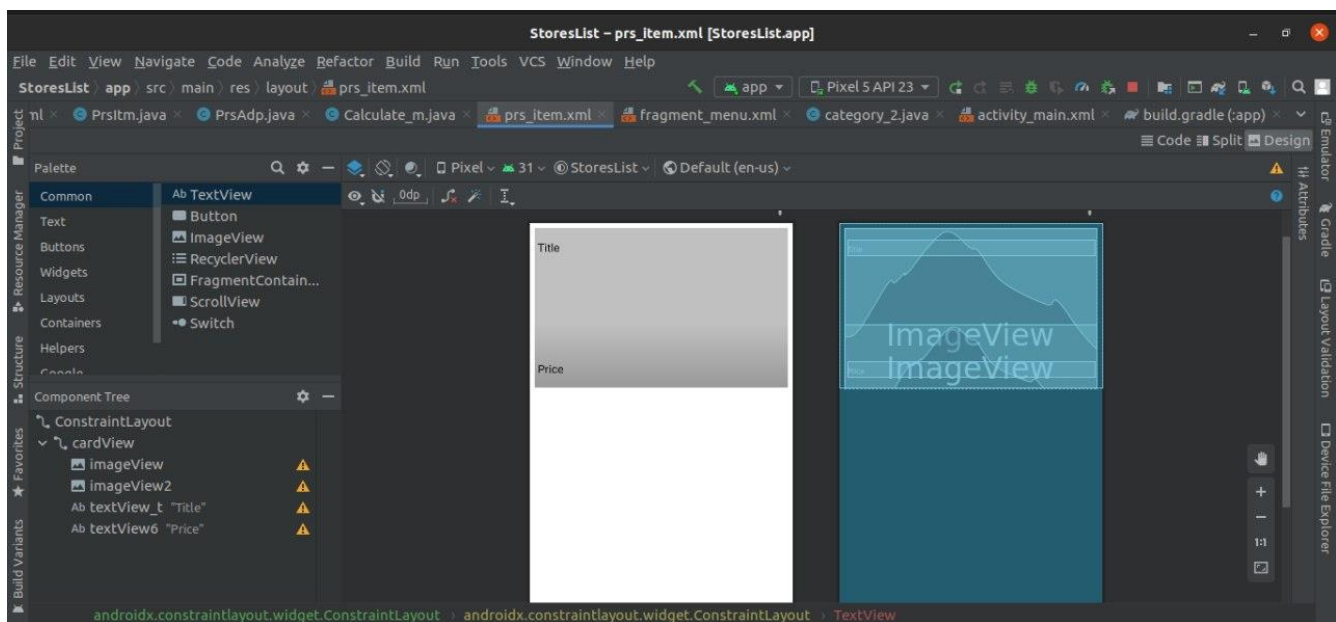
StoresList – prs_item.xml [StoresList.app]

File Edit View Navigate Code Analyze Refactor Build Run Tools VCS Window Help

StoresList › app › src › main › res › layout › prs_item.xml

app ▾ Pixel 5 API 23 ▾

ml × PrsItm.java × PrsAdp.java × Calculate_m.java × prs_item.xml × fragment_menu.xml × category_2.java × activity_main.xml × build.gradle (:app) ×

Code Split Design

Project

Palette

Common
Text
Buttons
Widgets
Layouts
Containers
Helpers
Google

Ab TextView
Button
ImageView
RecyclerView
FragmentContain...
ScrollView
Switch

Pixel ▾ 31 ▾ StoresList ▾ Default (en-us) ▾

0dp

Title

Price

Title

ImageView
ImageView

Price

Component Tree

ConstraintLayout
cardView
imageView
imageView2
Ab textView_t "Title"
Ab textView6 "Price"

Resource Manager
Structure
Favorites
Build Variants

Emulator
Attributes
Gradle
Layout Validation
Device File Explorer

1:1

androidx.constraintlayout.widget.ConstraintLayout › androidx.constraintlayout.widget.ConstraintLayout › TextView